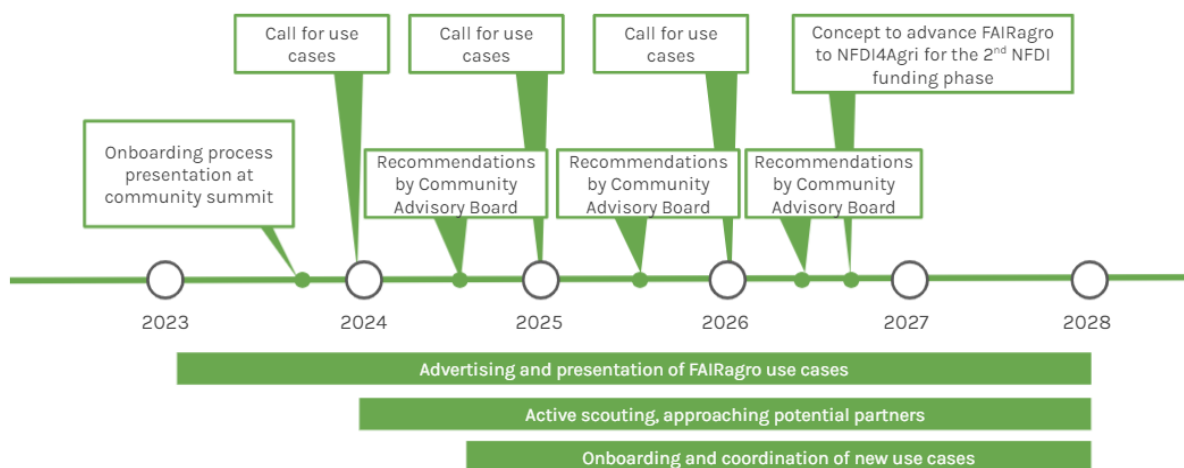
Call for use cases

Call for use cases

Call for use cases

Concept to advance FAIRagro to NFDI4Agri for the 2$^{nd}$ NFDI funding phase

Onboarding process presentation at community summit

Recommendations by Community Advisory Board

Recommendations by Community Advisory Board

Recommendations by Community Advisory Board

2023

2024

2025

2026

2027

2028

Advertising and presentation of FAIRagro use cases

Active scouting, approaching potential partners

Onboarding and coordination of new use cases